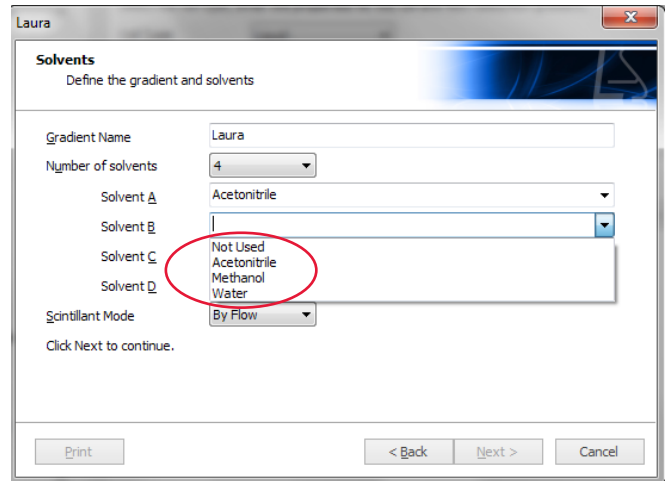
Laura

Solvents

Define the gradient and solvents

Gradient Name | Laura

Number of solvents | 4

Solvent A | Acetonitrile

Solvent B |

Solvent C

Solvent D

Not Used
Acetonitrile
Methanol
Water

Scintillant Mode | By Flow

Click Next to continue.

Print

< Back

Next >

Cancel